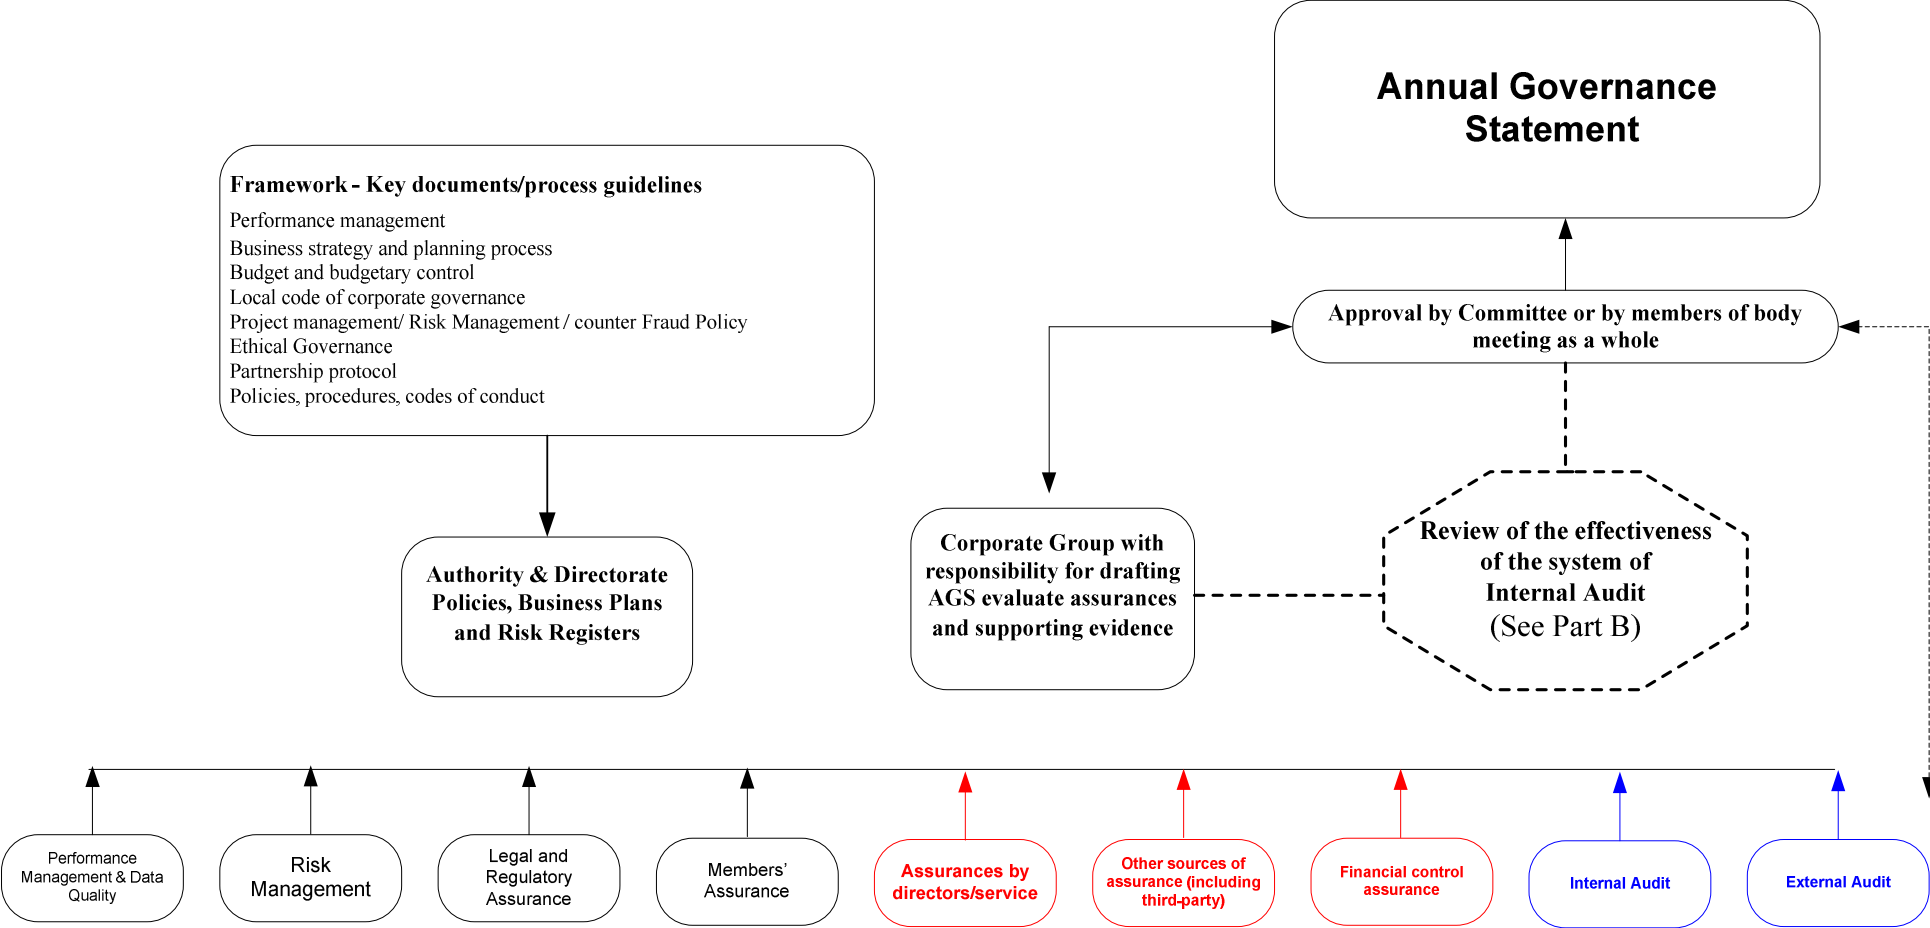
Annual Governance Statement

Framework - Key documents/process guidelines
Performance management
Business strategy and planning process
Budget and budgetary control
Local code of corporate governance
Project management/ Risk Management / counter Fraud Policy
Ethical Governance
Partnership protocol
Policies, procedures, codes of conduct

Approval by Committee or by members of body meeting as a whole

Authority & Directorate Policies, Business Plans and Risk Registers

Corporate Group with responsibility for drafting AGS evaluate assurances and supporting evidence

Review of the effectiveness of the system of Internal Audit (See Part B)

Performance Management & Data Quality

Risk Management

Legal and Regulatory Assurance

Members' Assurance

Assurances by directors/service

Other sources of assurance (including third-party)

Financial control assurance

Internal Audit

External Audit